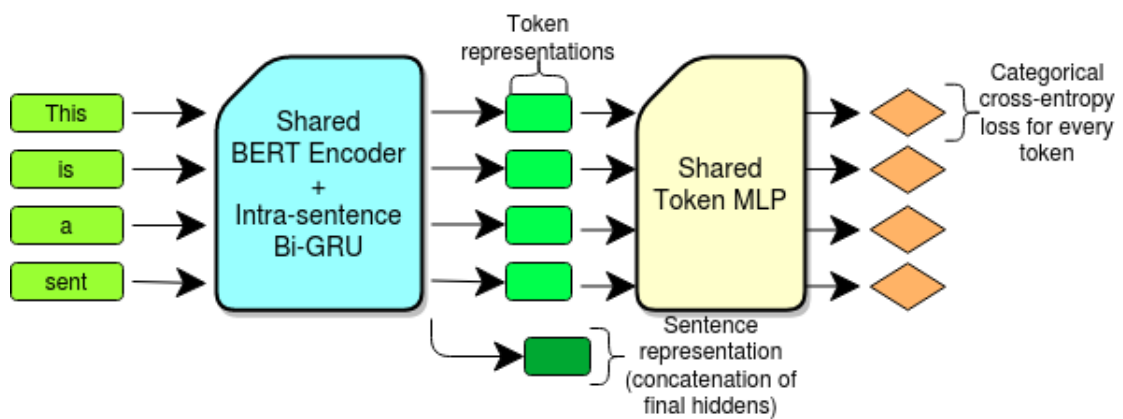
Token representations

This
is
a
sent

Shared BERT Encoder + Intra-sentence Bi-GRU

Shared Token MLP

Categorical cross-entropy loss for every token

Sentence representation (concatenation of final hiddens)